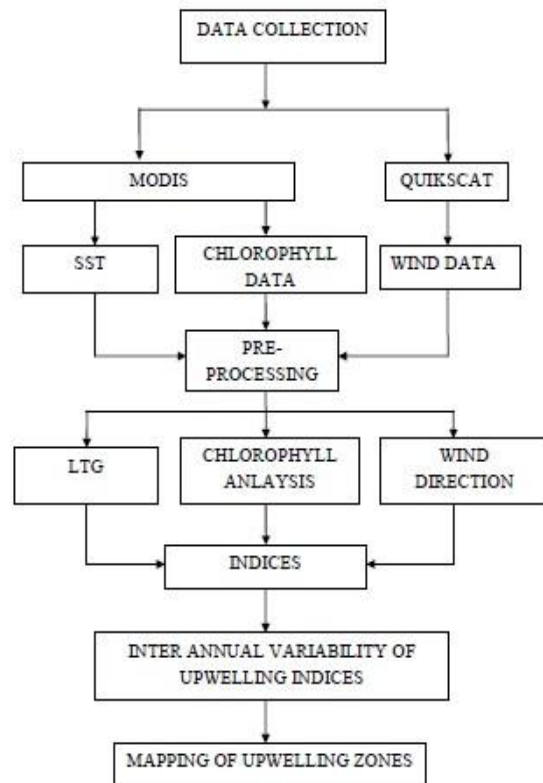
DATA COLLECTION

MODIS

QUIKSCAT

SST

CHLOROPHYLL DATA

WIND DATA

PRE-PROCESSING

LTG

CHLOROPHYLL ANLAYSIS

WIND DIRECTION

INDICES

INTER ANNUAL VARIABILITY OF UPWELLING INDICES

MAPPING OF UPWELLING ZONES